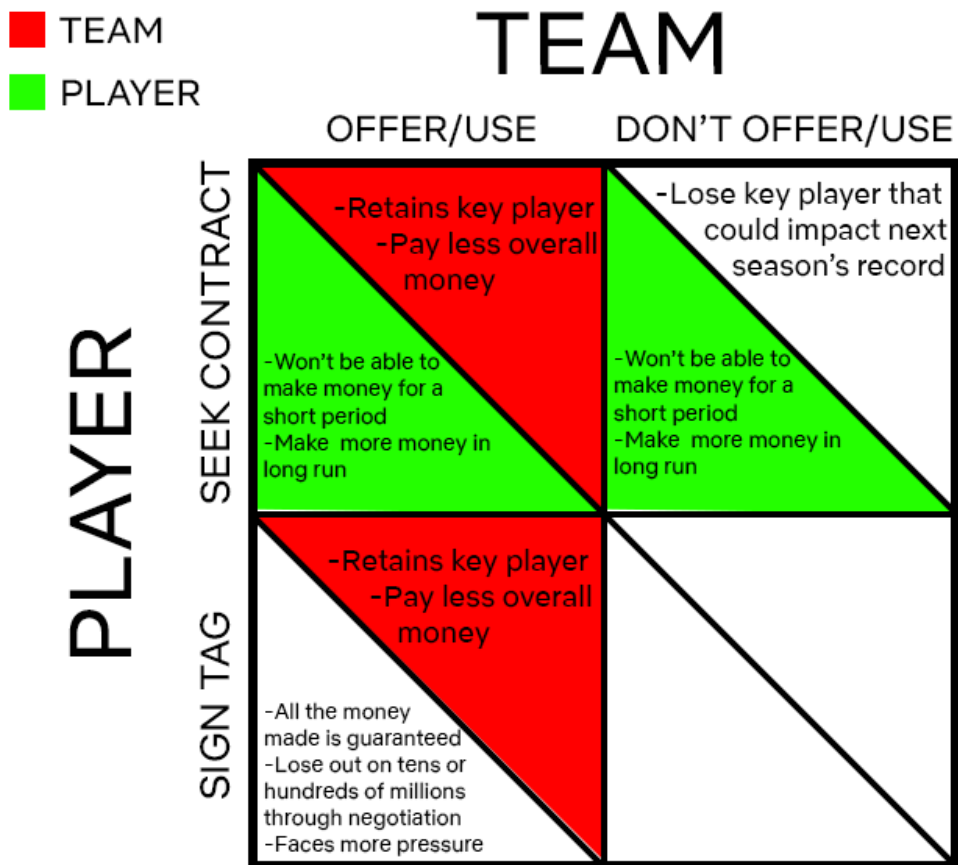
TEAM
PLAYER

TEAM

OFFER/USE
DON'T OFFER/USE

PLAYER

SEEK CONTRACT

-Retains key player
-Pay less overall money

-Won't be able to make money for a short period
-Make more money in long run

-Lose key player that could impact next season's record

-Won't be able to make money for a short period
-Make more money in long run

SIGN TAG

-Retains key player
-Pay less overall money

-All the money made is guaranteed
-Lose out on tens or hundreds of millions through negotiation
-Faces more pressure